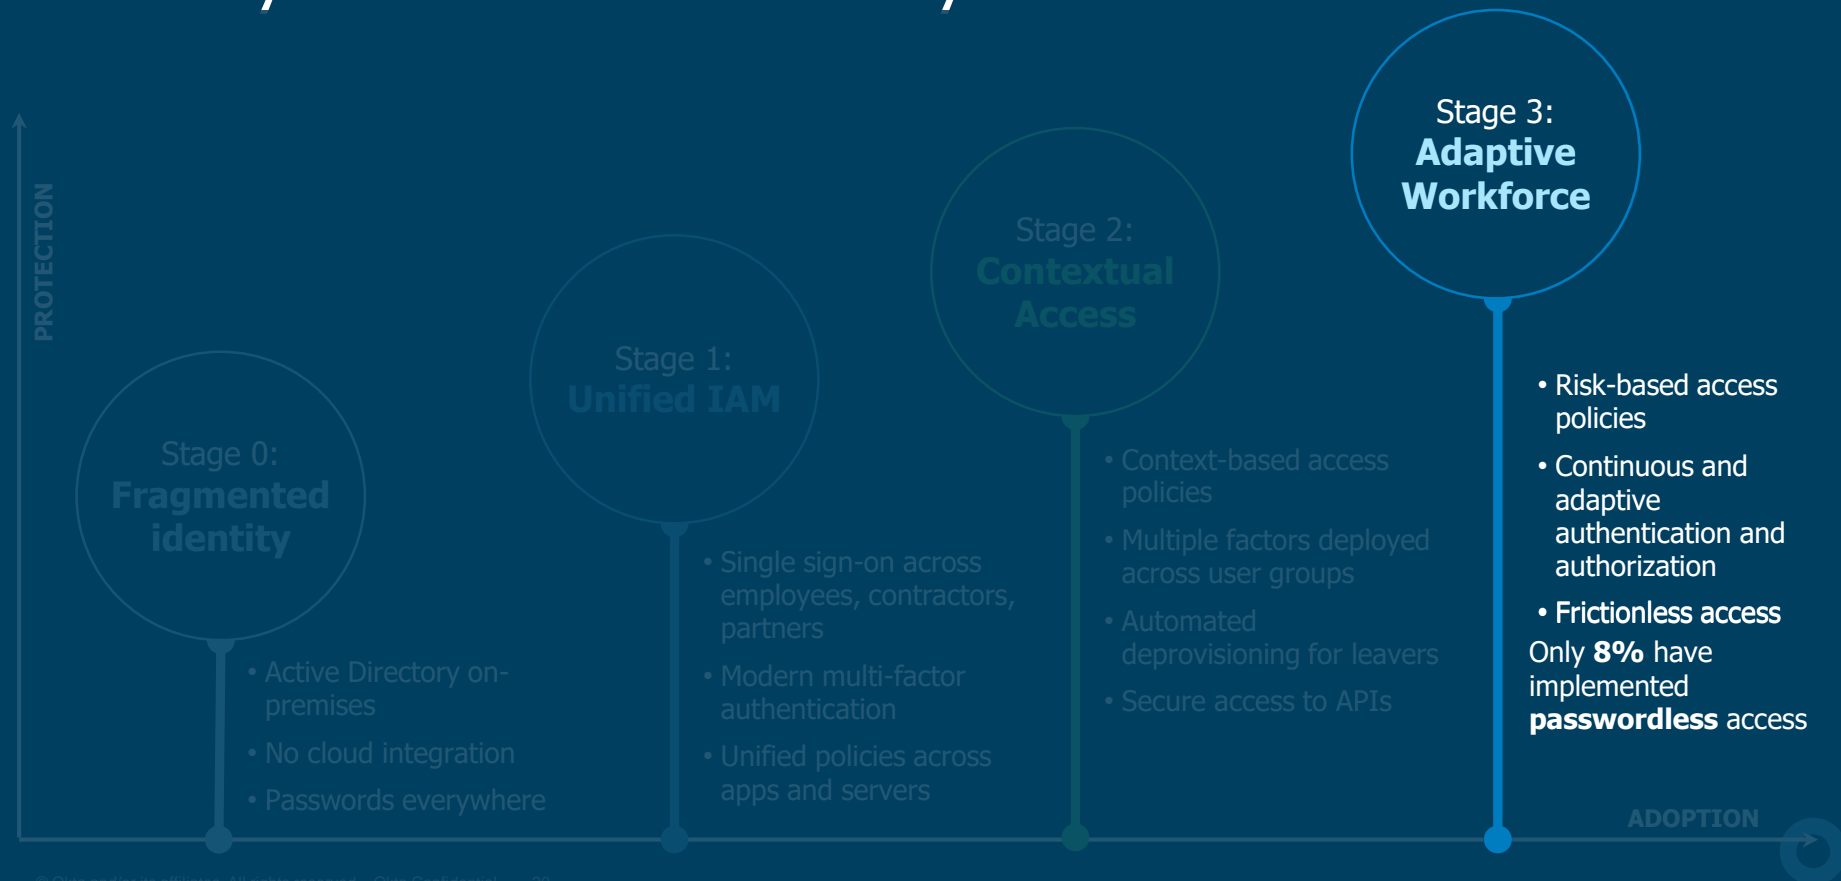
PROTECTION

Stage 0:
Fragmented identity

• Active Directory on-premises
• No cloud integration
• Passwords everywhere

Stage 1:
Unified IAM

• Single sign-on across employees, contractors, partners
• Modern multi-factor authentication
• Unified policies across apps and servers

Stage 2:
Contextual Access

• Context-based access policies
• Multiple factors deployed across user groups
• Automated deprovisioning for leavers
• Secure access to APIs

Stage 3:
Adaptive Workforce

• Risk-based access policies
• Continuous and adaptive authentication and authorization
• Frictionless access

Only **8%** have implemented **passwordless** access

ADOPTION

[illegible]